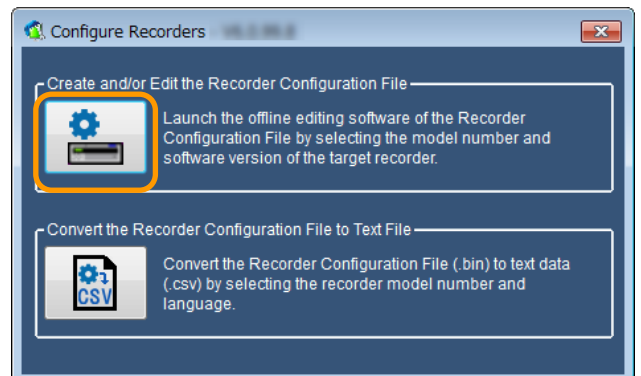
Configure Recorders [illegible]

Create and/or Edit the Recorder Configuration File

Launch the offline editing software of the Recorder Configuration File by selecting the model number and software version of the target recorder.

Convert the Recorder Configuration File to Text File

CSV

Convert the Recorder Configuration File (.bin) to text data (.csv) by selecting the recorder model number and language.